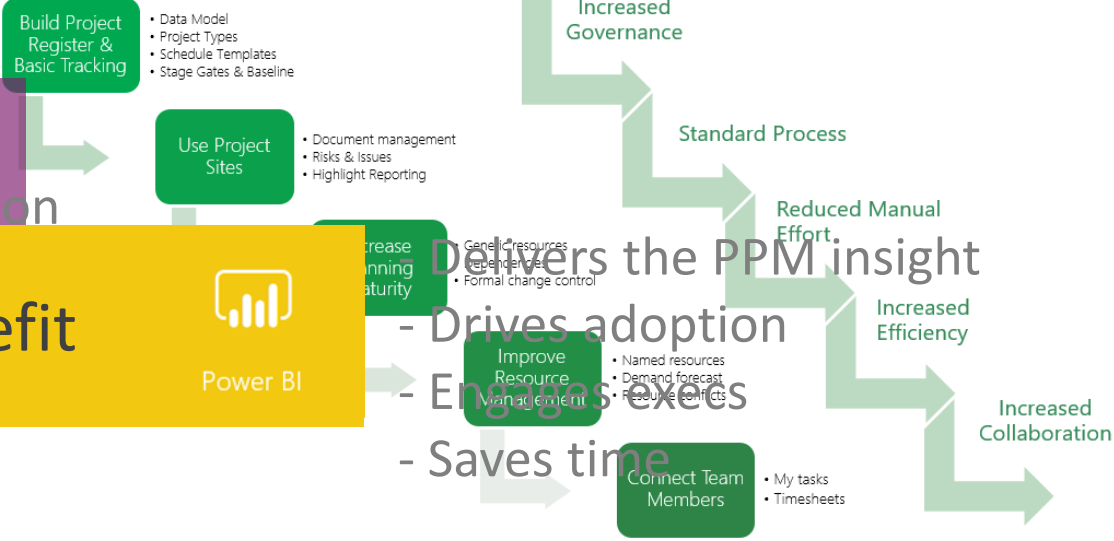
Build Project Register & Basic Tracking

- Data Model
- Project Types
- Schedule Templates
- Stage Gates & Baseline

Use Project Sites

- Document management
- Risks & Issues
- Highlight Reporting

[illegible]crease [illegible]nning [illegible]aturity

- Generic resources
- Dependencies
- Formal change control

Improve Resource Management

- Named resources
- Demand forecast
- Resource conflicts

Connect Team Members

- My tasks
- Timesheets

Increased Governance

Standard Process

Reduced Manual Effort

Increased Efficiency

Increased Collaboration

on

efit

Power BI

- Delivers the PPM insight
- Drives adoption
- Engages execs
- Saves time